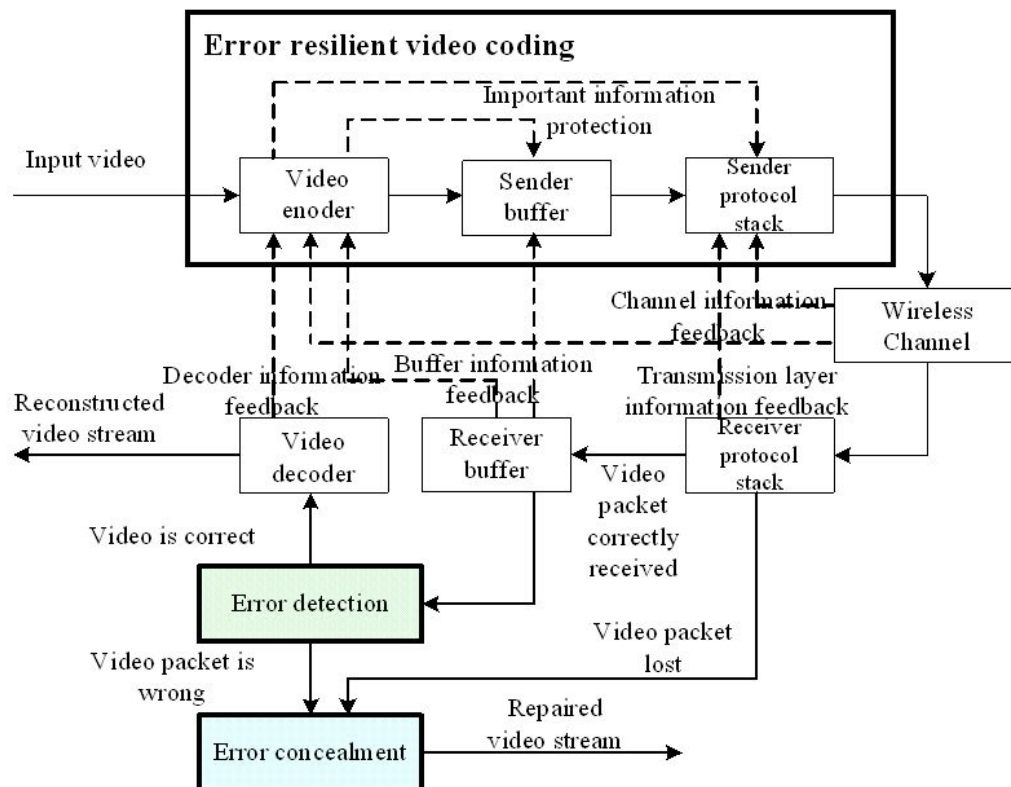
Error resilient video coding

Important information protection

Input video

Video enoder

Sender buffer

Sender protocol stack

Wireless Channel

Channel information feedback

Buffer information feedback

Decoder information feedback

Transmission layer information feedback

Reconstructed video stream

Video decoder

Receiver buffer

Receiver protocol stack

Video packet correctly received

Video is correct

Error detection

Video packet lost

Video packet is wrong

Error concealment

Repaired video stream